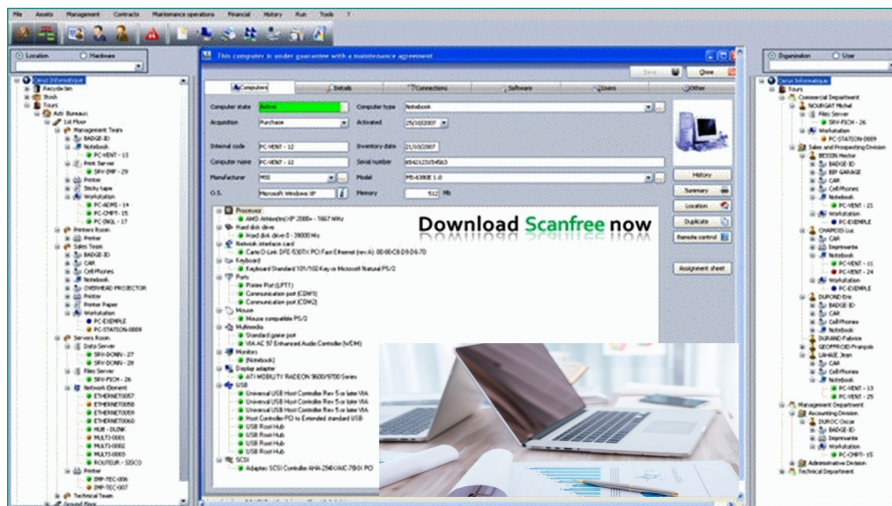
File Assets Management Contracts Maintenance operations Financial History Run Tools ?

Location Hardware

Oasys Informatique
Recycle bin
Stock
Tours
Ast. Bureaux
1st Floor
Management Team
BADGE-ID
Notebook
PC-VENT - 13
Print Server
SRV-IMP - 29
Printer
Sticky tape
Workstation
PC-ADMI - 14
PC-CMPT - 15
PC-INGL - 17
Printers Room
Printer
Sales Team
BADGE-ID
CAR
Cell Phones
Notebook
OVERHEAD PROJECTOR
Printer
Printer Paper
Workstation
PC-EXEMPLE
PC-STATION-0009
Servers Room
Data Server
SRV-DONN - 27
SRV-DONN - 28
Files Server
SRV-FICH - 26
Network Element
ETHERNET0057
ETHERNET0058
ETHERNET0059
ETHERNET0060
HUB - DIZNK
MULTI-0001
MULTI-0002
MULTI-0003
ROUTEUR - SISCO
Printer
IMP-TEC-006
IMP-TEC-007
Technical Team

This computer is under guarantee with a maintenance agreement

Save Close

Computers Details Connections Software Users Other

Computer state Active
Computer type Notebook
Acquisition Purchase
Activated 25/10/2007
Internal code PC-VENT - 12
Inventory date 21/10/2007
Computer name PC-VENT - 12
Serial number 654242345463
Manufacturer MSI
Model PR-638IE 1.0
O.S. Microsoft Windows XP
Memory 512 Mb

Processor
AMD Athlon(tm) XP 2000+ - 1667 MHz
Hard disk drive
Hard disk drive 0 - 39000 Mo
Network interface card
Carte D-Link DFE-530TX PCI Fast Ethernet (rev.A) - 00-0E-C8-D9-D6-70
Keyboard
Keyboard Standard 101/102 Key or Microsoft Natural PS/2
Ports
Printer Port (LPT1)
Communication port (COM1)
Communication port (COM2)
Mouse
Mouse compatible PS/2
Multimedia
Standard game port
VIA AC'97 Enhanced Audio Controller (WDM)
Monitors
(Notebook)
Display adapter
ATI MOBILITY RADEON 9600/9700 Series
USB
Universal USB Host Controller Rev 5 or later VIA
Universal USB Host Controller Rev 5 or later VIA
Universal USB Host Controller Rev 5 or later VIA
Root Controller PCI to Extended standard USB
USB Root Hub
USB Root Hub
USB Root Hub
USB Root Hub
SCSI
Adaptec SCSI Controller AHA-2940UW/2940 PCI

History
Summary
Location
Duplicate
Remote control
Assignment sheet

Download Scanfree now

Organization User

Oasys Informatique
Tours
Commercial Department
NOURGAT Michel
Files Server
SRV-FICH - 26
Workstation
PC-STATION-0009
Sales and Prospecting Division
BESSON Hector
BADGE-ID
BIP GARAGE
CAR
Cell Phones
Notebook
PC-VENT - 25
Workstation
PC-EXEMPLE
CHAPIOIS Luc
CAR
Imprimante
Notebook
PC-VENT - 11
PC-VENT - 24
Workstation
PC-EXEMPLE
DUPOND Eric
BADGE-ID
CAR
Cell Phones
Notebook
DURAND Fabrice
GEOFFROID François
LAHAIE Jean
CAR
Cell Phones
Notebook
PC-VENT - 13
PC-VENT - 25
Management Department
Accounting Division
DUROC Oscar
BADGE-ID
Imprimante
Workstation
PC-CMPT-15
Administrative Division
Technical Department